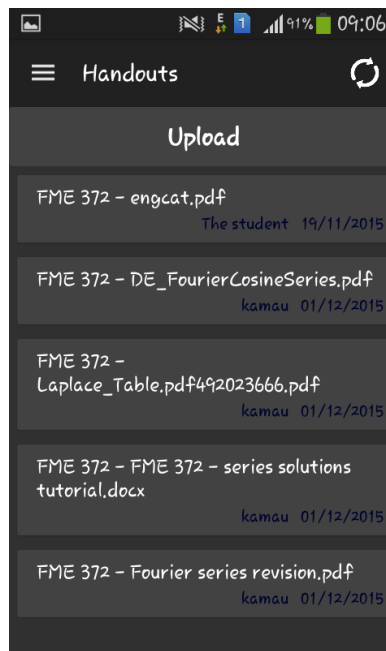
91% 09:06

Handouts

Upload

FME 372 - engcat.pdf
The student 19/11/2015

FME 372 - DE_FourierCosineSeries.pdf
kamau 01/12/2015

FME 372 - Laplace_Table.pdf492023666.pdf
kamau 01/12/2015

FME 372 - FME 372 - series solutions tutorial.docx
kamau 01/12/2015

FME 372 - Fourier series revision.pdf
kamau 01/12/2015